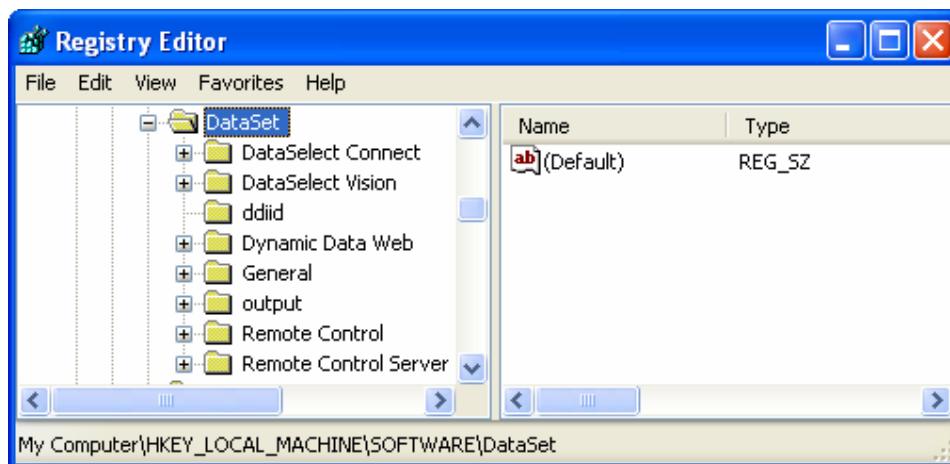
Registry Editor

File Edit View Favorites Help

DataSet
DataSelect Connect
DataSelect Vision
ddiid
Dynamic Data Web
General
output
Remote Control
Remote Control Server

| Name | Type |
|---|---|
| ab (Default) | REG_SZ |

My Computer\HKEY_LOCAL_MACHINE\SOFTWARE\DataSet